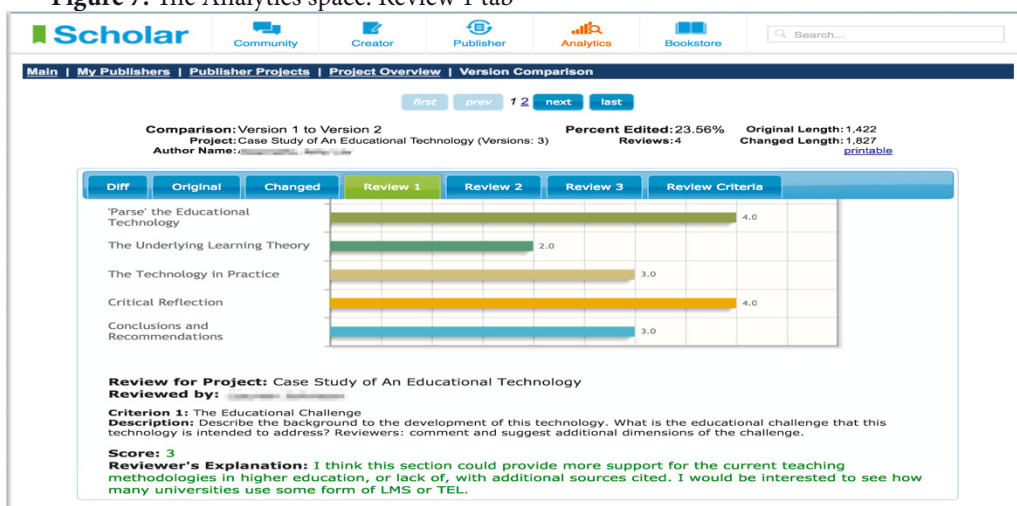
Figure 7: The Analytics space: Review 1 tab

Scholar

Community Creator Publisher Analytics Bookstore

Search...

Main | My Publishers | Publisher Projects | Project Overview | Version Comparison

first prev 1 2 next last

Comparison: Version 1 to Version 2
Project: Case Study of An Educational Technology (Versions: 3)
Author Name: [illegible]

Percent Edited: 23.56%
Reviews: 4

Original Length: 1,422
Changed Length: 1,827
printable

Diff | Original | Changed | Review 1 | Review 2 | Review 3 | Review Criteria

'Parse' the Educational Technology 4.0
The Underlying Learning Theory 2.0
The Technology in Practice 3.0
Critical Reflection 4.0
Conclusions and Recommendations 3.0

Review for Project: Case Study of An Educational Technology
Reviewed by: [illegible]

Criterion 1: The Educational Challenge
Description: Describe the background to the development of this technology. What is the educational challenge that this technology is intended to address? Reviewers: comment and suggest additional dimensions of the challenge.

Score: 3
Reviewer's Explanation: I think this section could provide more support for the current teaching methodologies in higher education, or lack of, with additional sources cited. I would be interested to see how many universities use some form of LMS or TEL.